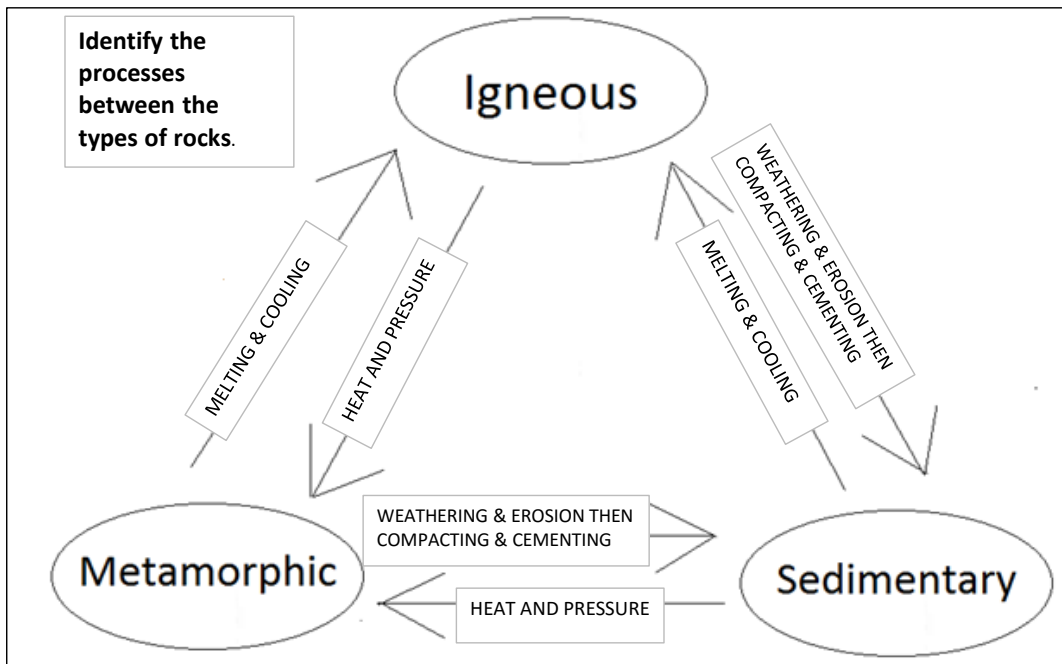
**Identify the processes between the types of rocks**.

Igneous

MELTING & COOLING

HEAT AND PRESSURE

MELTING & COOLING

WEATHERING & EROSION THEN COMPACTING & CEMENTING

Metamorphic

WEATHERING & EROSION THEN COMPACTING & CEMENTING

HEAT AND PRESSURE

Sedimentary